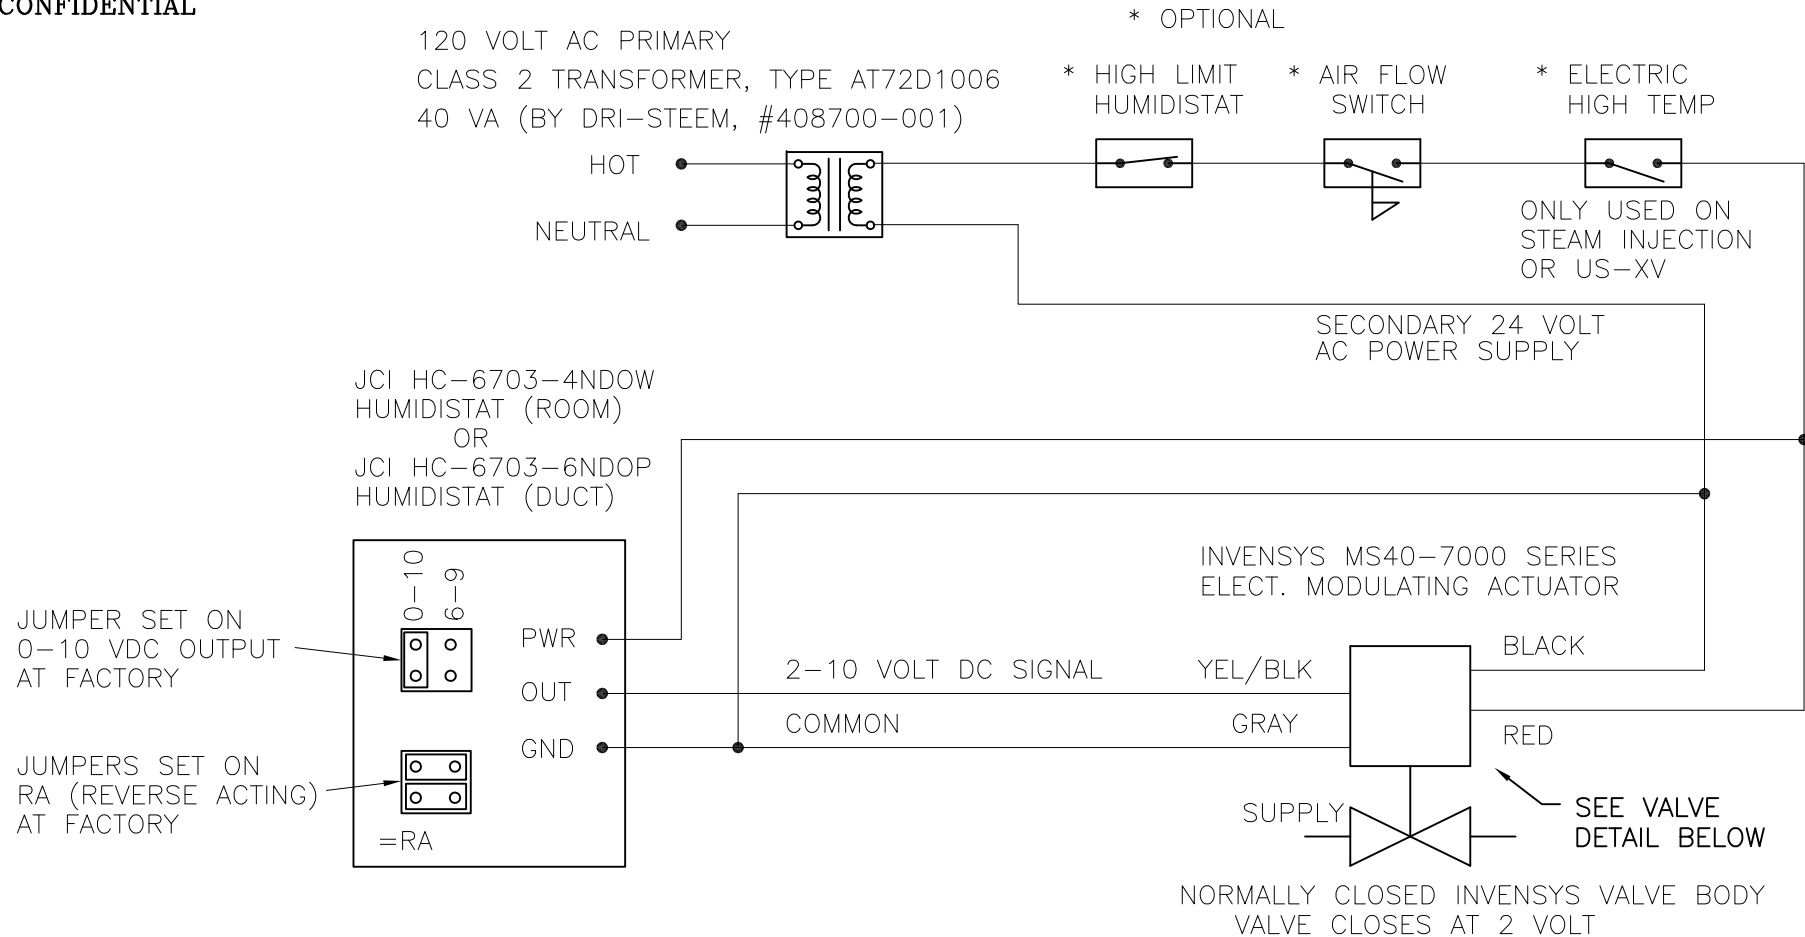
CONFIDENTIAL

120 VOLT AC PRIMARY
CLASS 2 TRANSFORMER, TYPE AT72D1006
40 VA (BY DRI-STEEM, #408700-001)

* OPTIONAL

* HIGH LIMIT HUMIDISTAT

* AIR FLOW SWITCH

* ELECTRIC HIGH TEMP

HOT

NEUTRAL

ONLY USED ON STEAM INJECTION OR US-XV

SECONDARY 24 VOLT AC POWER SUPPLY

JCI HC-6703-4NDOW HUMIDISTAT (ROOM) OR JCI HC-6703-6NDOP HUMIDISTAT (DUCT)

0-10

6-9

JUMPER SET ON 0-10 VDC OUTPUT AT FACTORY

PWR

OUT

GND

JUMPERS SET ON RA (REVERSE ACTING) AT FACTORY

=RA

INVENSYS MS40-7000 SERIES ELECT. MODULATING ACTUATOR

2-10 VOLT DC SIGNAL

YEL/BLK

BLACK

COMMON

GRAY

RED

SUPPLY

SEE VALVE DETAIL BELOW

NORMALLY CLOSED INVENSYS VALVE BODY
VALVE CLOSES AT 2 VOLT